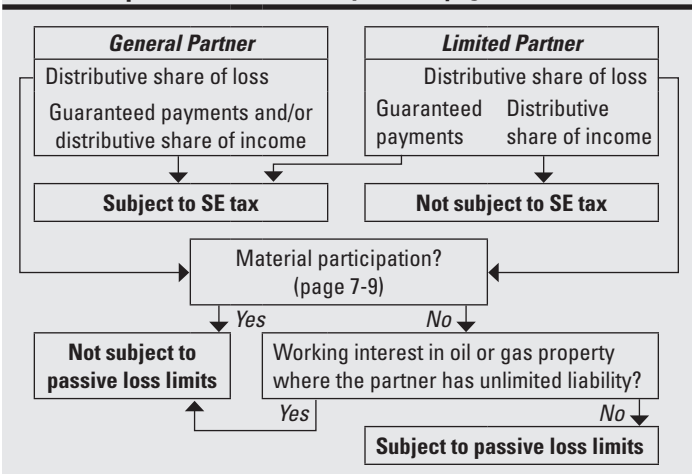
General Partner

Distributive share of loss

Guaranteed payments and/or distributive share of income

Limited Partner

Distributive share of loss

Guaranteed payments

Distributive share of income

Subject to SE tax

Not subject to SE tax

Material participation? (page 7-9)

Yes

No

Not subject to passive loss limits

Working interest in oil or gas property where the partner has unlimited liability?

Yes

No

Subject to passive loss limits